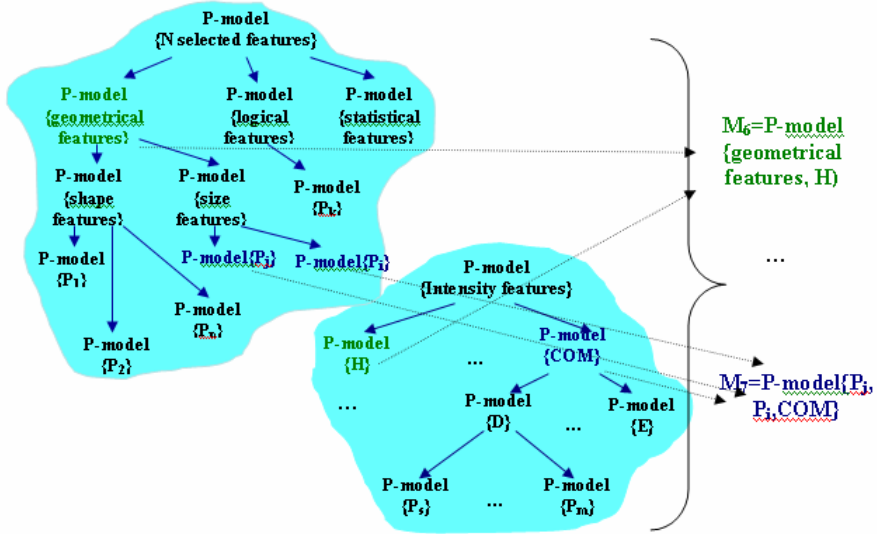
P-model
{N selected features}

P-model
{geometrical features}

P-model
{logical features}

P-model
{statistical features}

P-model
{shape features}

P-model
{size features}

P-model
{$P_k$}

P-model
{$P_1$}

P-model{$P_j$}

P-model{$P_i$}

P-model
{$P_n$}

P-model
{$P_2$}

P-model
{Intensity features}

P-model
{H}

...

P-model
{COM}

...

P-model
{D}

...

P-model
{E}

P-model
{$P_s$}

...

P-model
{$P_m$}

$M_6$=P-model
{geometrical features, H}

...

$M_7$=P-model{$P_j$, $P_i$,COM}